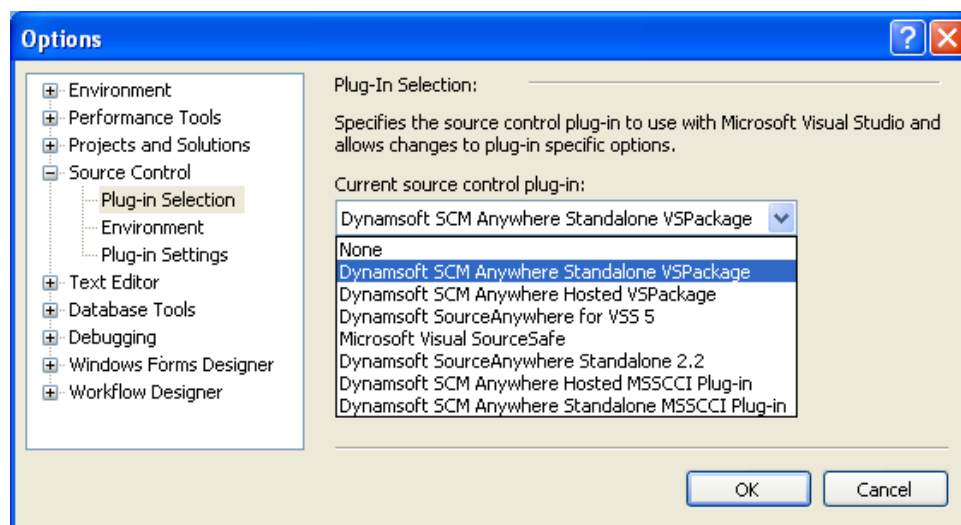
Options

Environment
Performance Tools
Projects and Solutions
Source Control
Plug-in Selection
Environment
Plug-in Settings
Text Editor
Database Tools
Debugging
Windows Forms Designer
Workflow Designer

Plug-In Selection:

Specifies the source control plug-in to use with Microsoft Visual Studio and allows changes to plug-in specific options.

Current source control plug-in:

Dynamsoft SCM Anywhere Standalone VSPackage

None
Dynamsoft SCM Anywhere Standalone VSPackage
Dynamsoft SCM Anywhere Hosted VSPackage
Dynamsoft SourceAnywhere for VSS 5
Microsoft Visual SourceSafe
Dynamsoft SourceAnywhere Standalone 2.2
Dynamsoft SCM Anywhere Hosted MSSCCI Plug-in
Dynamsoft SCM Anywhere Standalone MSSCCI Plug-in

OK
Cancel